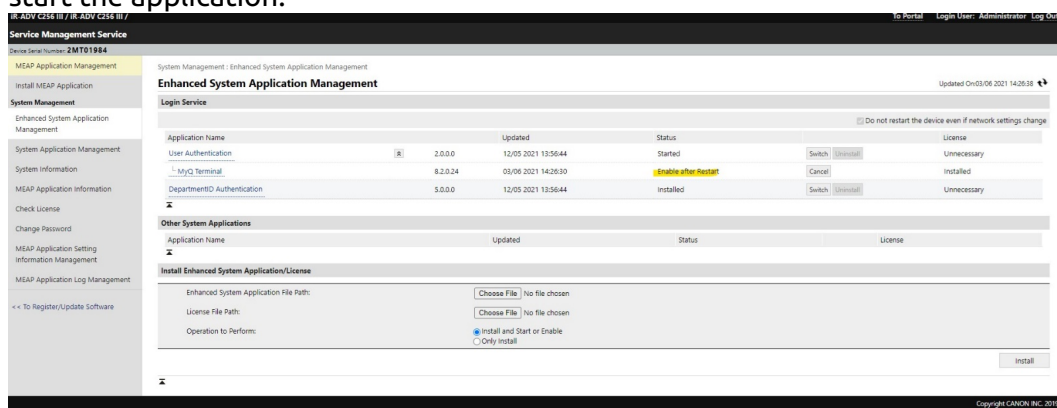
start the application.

iR-ADV C256 III / iR-ADV C256 III /

To Portal Login User: Administrator Log Out

Service Management Service

Device Serial Number: 2MT01984

MEAP Application Management

Install MEAP Application

System Management

Enhanced System Application Management

System Application Management

System Information

MEAP Application Information

Check License

Change Password

MEAP Application Setting Information Management

MEAP Application Log Management

<< To Register/Update Software

System Management : Enhanced System Application Management

Enhanced System Application Management

Updated On03/06 2021 14:26:38

Login Service

Do not restart the device even if network settings change

| Application Name | | Updated | Status | | License |
|---|---|---|---|---|---|
| User Authentication | 2.0.0.0 | 12/05 2021 13:56:44 | Started | Switch Uninstall | Unnecessary |
| └ MyQ Terminal | 8.2.0.24 | 03/06 2021 14:26:30 | Enable after Restart | Cancel | Installed |
| DepartmentID Authentication | 5.0.0.0 | 12/05 2021 13:56:44 | Installed | Switch Uninstall | Unnecessary |

Other System Applications

| Application Name | Updated | Status | License |
|---|---|---|---|

Install Enhanced System Application/License

Enhanced System Application File Path: Choose File No file chosen

License File Path: Choose File No file chosen

Operation to Perform: Install and Start or Enable
Only Install

Install

Copyright CANON INC. 201